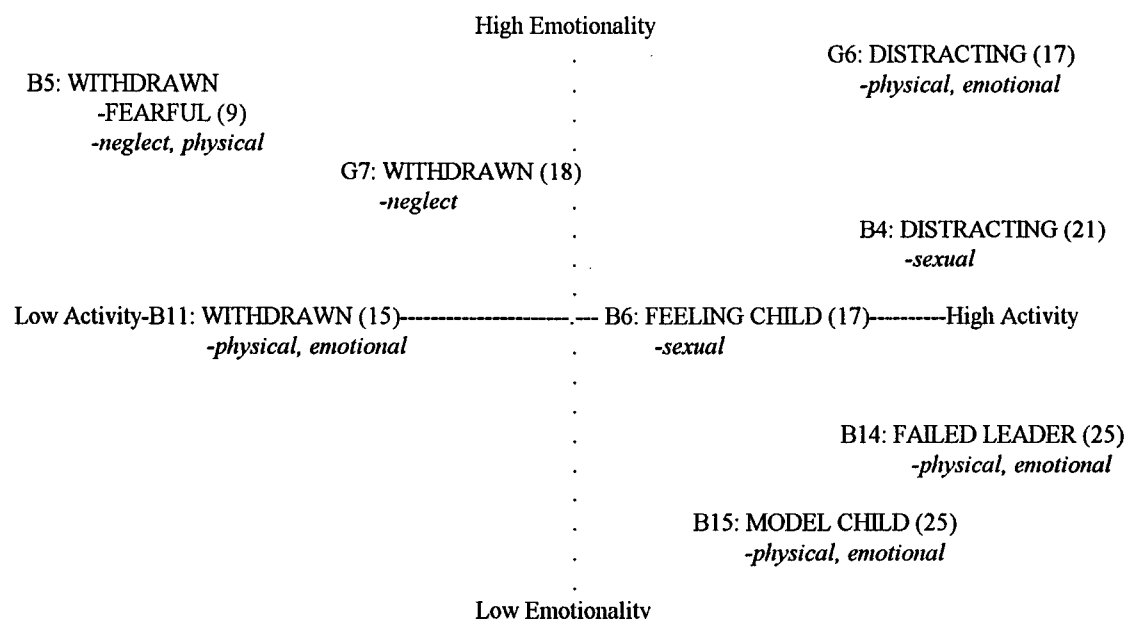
High Emotionality

G6: DISTRACTING (17)
-physical, emotional

B5: WITHDRAWN
-FEARFUL (9)
-neglect, physical

G7: WITHDRAWN (18)
-neglect

B4: DISTRACTING (21)
-sexual

Low Activity-B11: WITHDRAWN (15)---------------------.--- B6: FEELING CHILD (17)---------High Activity
-physical, emotional
-sexual

B14: FAILED LEADER (25)
-physical, emotional

B15: MODEL CHILD (25)
-physical, emotional

Low Emotionality